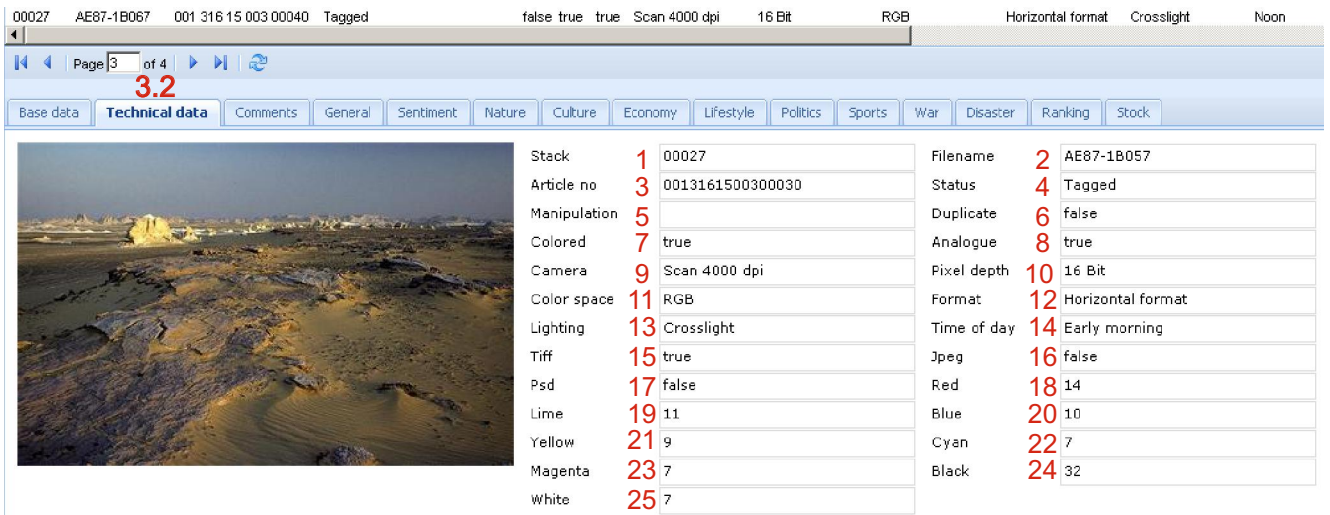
00027 AE87-1B067 001 316 15 003 00040 Tagged false true true Scan 4000 dpi 16 Bit RGB Horizontal format Crosslight Noon

Page 3 of 4

3.2

Base data | Technical data | Comments | General | Sentiment | Nature | Culture | Economy | Lifestyle | Politics | Sports | War | Disaster | Ranking | Stock

| | | | | | |
|---|---|---|---|---|---|
| Stack | 1 | 00027 | Filename | 2 | AE87-1B057 |
| Article no | 3 | 0013161500300030 | Status | 4 | Tagged |
| Manipulation | 5 | | Duplicate | 6 | false |
| Colored | 7 | true | Analogue | 8 | true |
| Camera | 9 | Scan 4000 dpi | Pixel depth | 10 | 16 Bit |
| Color space | 11 | RGB | Format | 12 | Horizontal format |
| Lighting | 13 | Crosslight | Time of day | 14 | Early morning |
| Tiff | 15 | true | Jpeg | 16 | false |
| Psd | 17 | false | Red | 18 | 14 |
| Lime | 19 | 11 | Blue | 20 | 10 |
| Yellow | 21 | 9 | Cyan | 22 | 7 |
| Magenta | 23 | 7 | Black | 24 | 32 |
| White | 25 | 7 | | | |